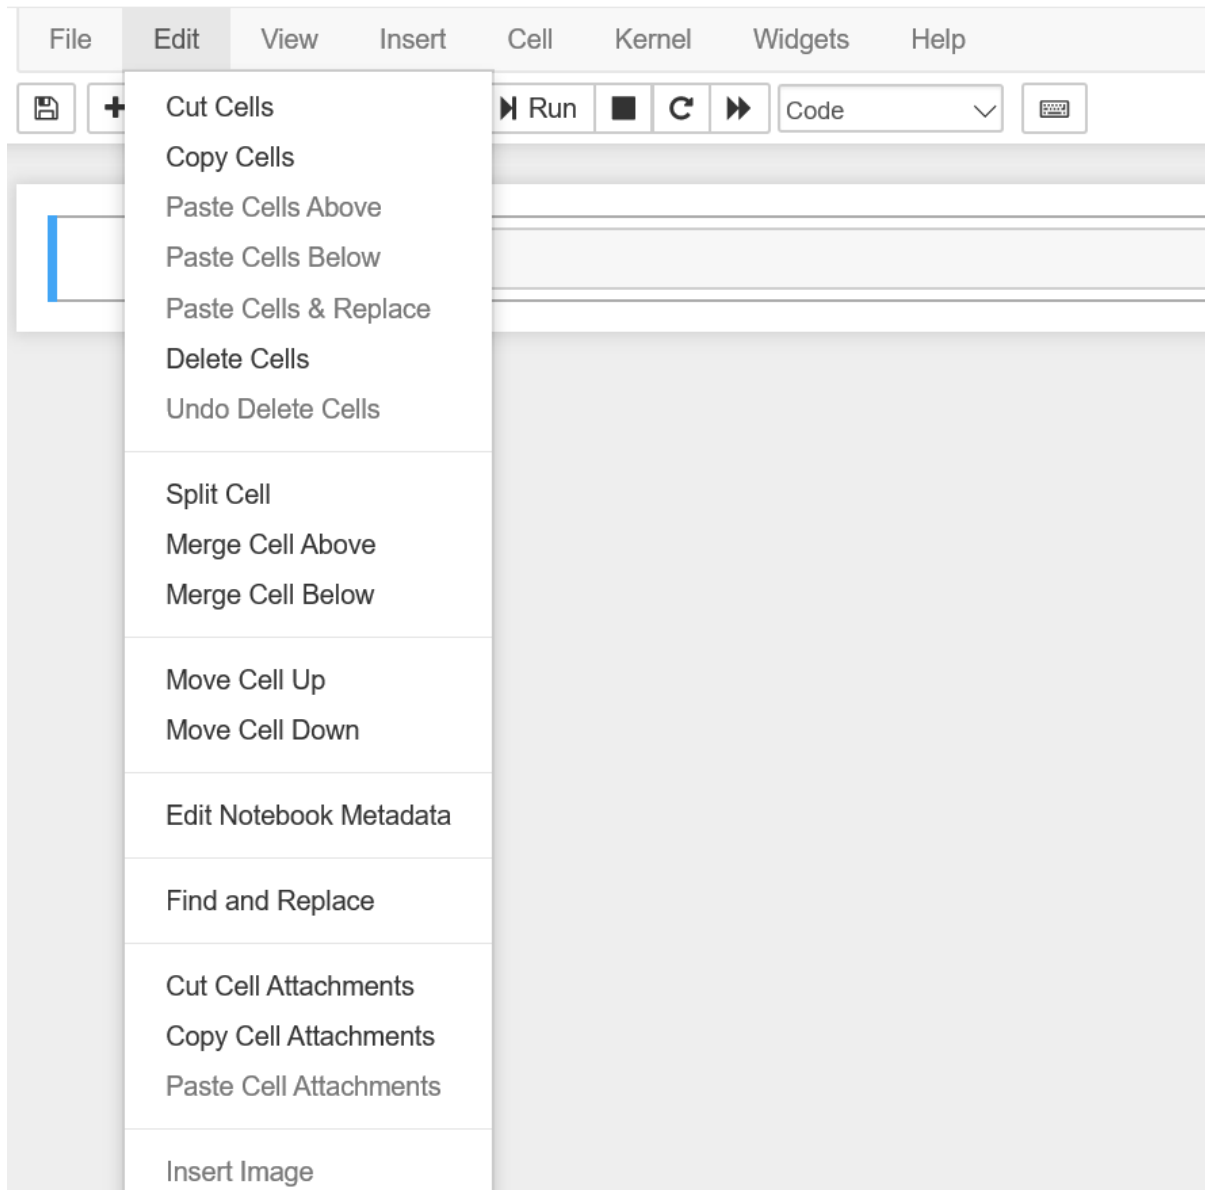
File Edit View Insert Cell Kernel Widgets Help

Run Code

Cut Cells
Copy Cells
Paste Cells Above
Paste Cells Below
Paste Cells & Replace
Delete Cells
Undo Delete Cells

Split Cell
Merge Cell Above
Merge Cell Below

Move Cell Up
Move Cell Down

Edit Notebook Metadata

Find and Replace

Cut Cell Attachments
Copy Cell Attachments
Paste Cell Attachments

Insert Image